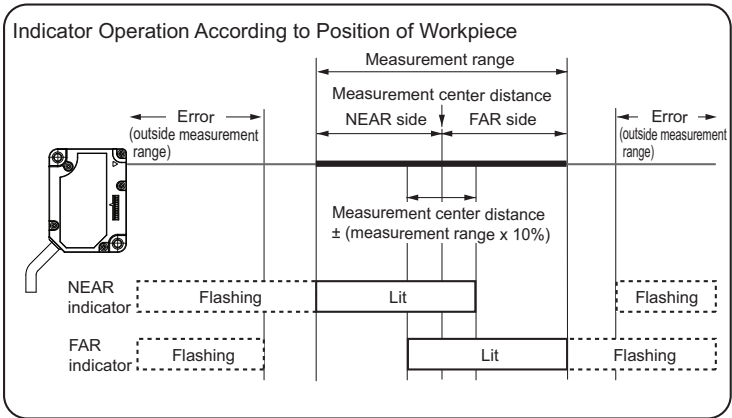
Indicator Operation According to Position of Workpiece

Measurement range

Measurement center distance

NEAR side

FAR side

Error (outside measurement range)

Error (outside measurement range)

Measurement center distance ± (measurement range x 10%)

NEAR indicator

Flashing

Lit

Flashing

FAR indicator

Flashing

Lit

Flashing